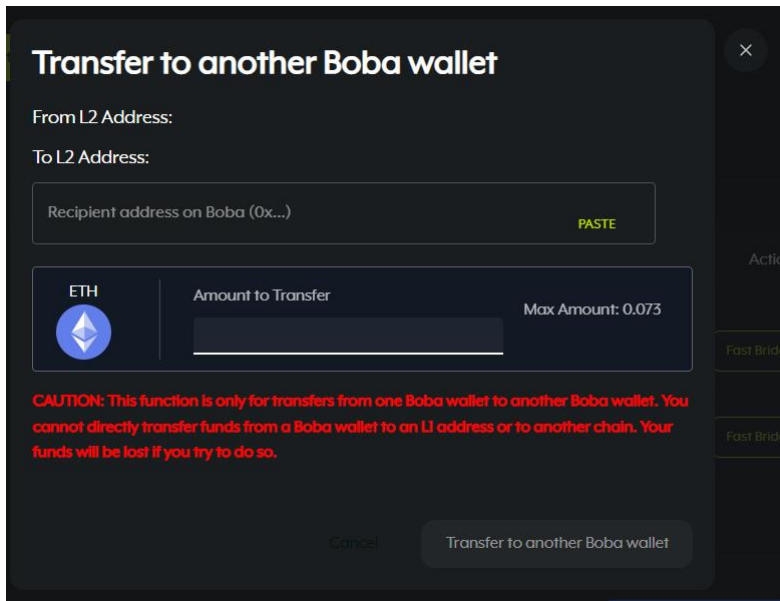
Transfer to another Boba wallet

From L2 Address:

To L2 Address:

Recipient address on Boba (0x...)

PASTE

ETH

Amount to Transfer

Max Amount: 0.073

CAUTION: This function is only for transfers from one Boba wallet to another Boba wallet. You cannot directly transfer funds from a Boba wallet to an L1 address or to another chain. Your funds will be lost if you try to do so.

Cancel

Transfer to another Boba wallet

Actio

Fast Brid

Fast Brid